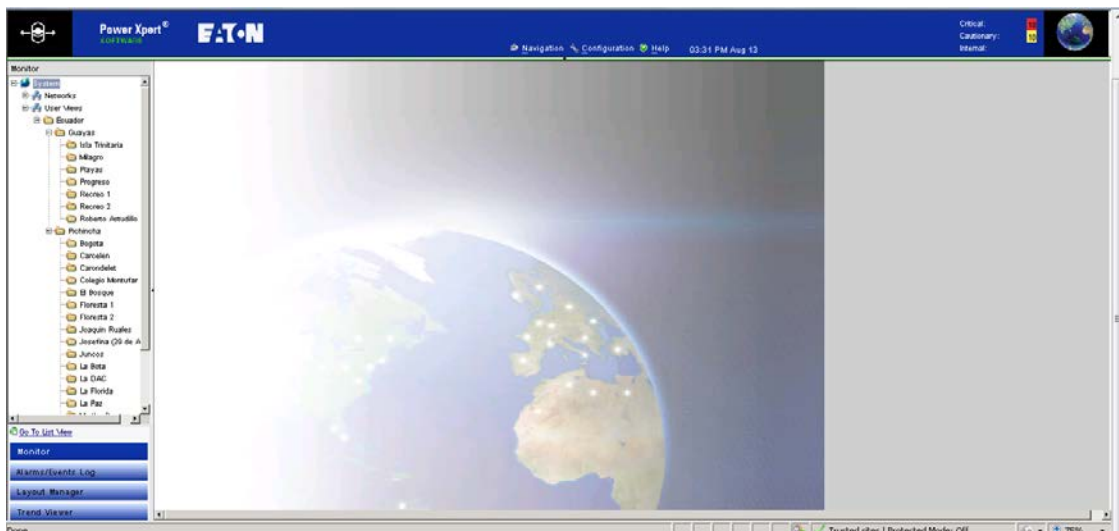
Power Xpert® SOFTWARE

EATON

Navigation Configuration Help 03:31 PM Aug 13

Critical:
Cautionary:
Internal:

Monitor

System
Networks
User Views
Ecuador
Guayas
Isla Trinitaria
Milagro
Playas
Progreso
Recreo 1
Recreo 2
Roberto Astudillo
Pichincha
Bogota
Carcelen
Carondelet
Colegio Montufar
El Bosque
Floresta 1
Floresta 2
Joaquin Ruales
Josefina (29 de A
Juncos
La Bota
La DAC
La Florida
La Paz

Go To List View

Monitor
Alarms/Events Log
Layout Manager
Trend Viewer

Done

Trusted sites | Protected Mode: Off

75%